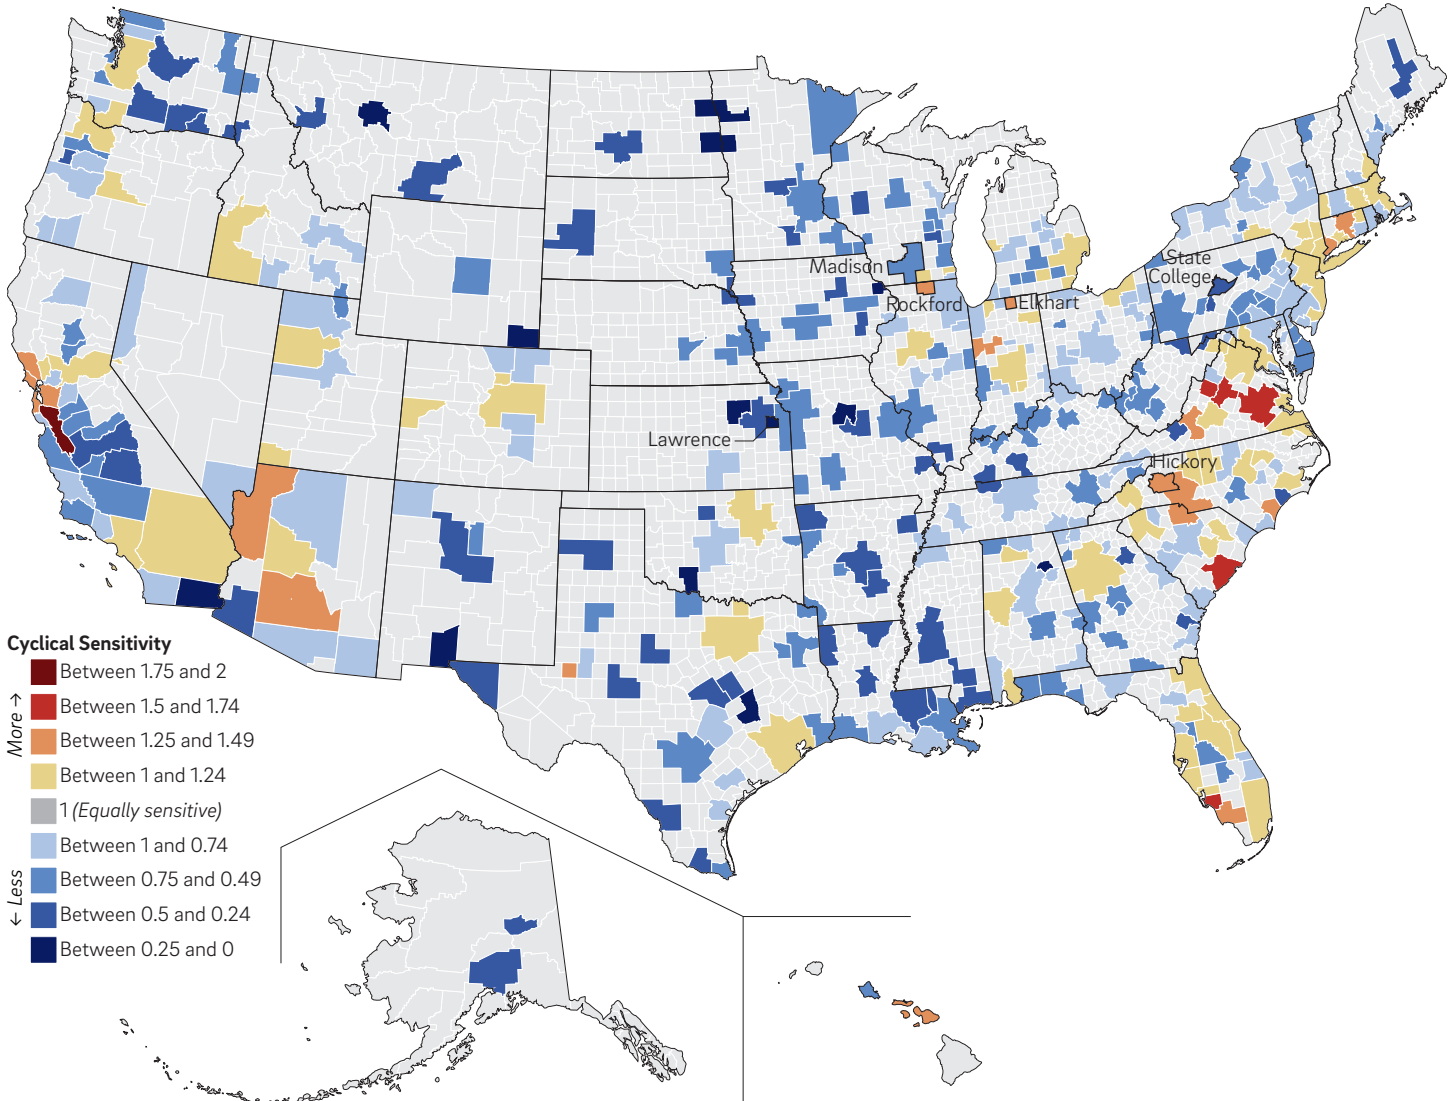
Madison
Rockford
Elkhart
State College
Lawrence
Hickory

Cyclical Sensitivity
More →
Between 1.75 and 2
Between 1.5 and 1.74
Between 1.25 and 1.49
Between 1 and 1.24
1 (Equally sensitive)
Between 1 and 0.74
Between 0.75 and 0.49
Between 0.5 and 0.24
Between 0.25 and 0
← Less